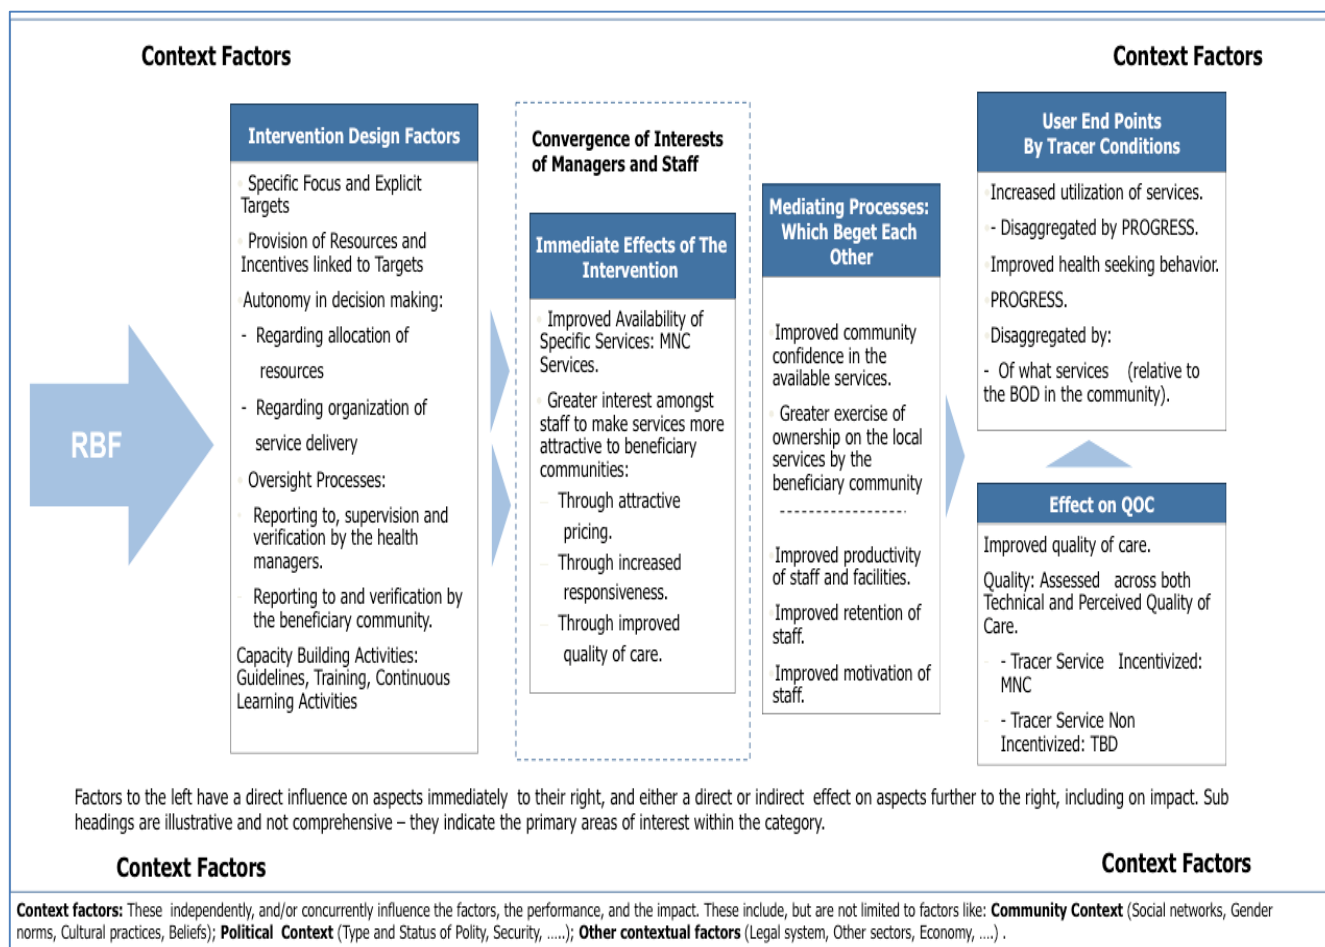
Context Factors

Context Factors

RBF

Intervention Design Factors

Specific Focus and Explicit Targets

Provision of Resources and Incentives linked to Targets

Autonomy in decision making:

- Regarding allocation of resources

- Regarding organization of service delivery

Oversight Processes:

Reporting to, supervision and verification by the health managers.

Reporting to and verification by the beneficiary community.

Capacity Building Activities: Guidelines, Training, Continuous Learning Activities

Convergence of Interests of Managers and Staff

Immediate Effects of The Intervention

Improved Availability of Specific Services: MNC Services.

Greater interest amongst staff to make services more attractive to beneficiary communities:

Through attractive pricing.

Through increased responsiveness.

Through improved quality of care.

Mediating Processes: Which Beget Each Other

Improved community confidence in the available services.

Greater exercise of ownership on the local services by the beneficiary community

Improved productivity of staff and facilities.

Improved retention of staff.

Improved motivation of staff.

User End Points By Tracer Conditions

Increased utilization of services.

- Disaggregated by PROGRESS.

Improved health seeking behavior.

PROGRESS.

Disaggregated by:

- Of what services (relative to the BOD in the community).

Effect on QOC

Improved quality of care.

Quality: Assessed across both Technical and Perceived Quality of Care.

- Tracer Service Incentivized: MNC

- Tracer Service Non Incentivized: TBD

Factors to the left have a direct influence on aspects immediately to their right, and either a direct or indirect effect on aspects further to the right, including on impact. Sub headings are illustrative and not comprehensive – they indicate the primary areas of interest within the category.

Context Factors

Context Factors

**Context factors:** These independently, and/or concurrently influence the factors, the performance, and the impact. These include, but are not limited to factors like: **Community Context** (Social networks, Gender norms, Cultural practices, Beliefs); **Political Context** (Type and Status of Polity, Security, .....); **Other contextual factors** (Legal system, Other sectors, Economy, ....) .